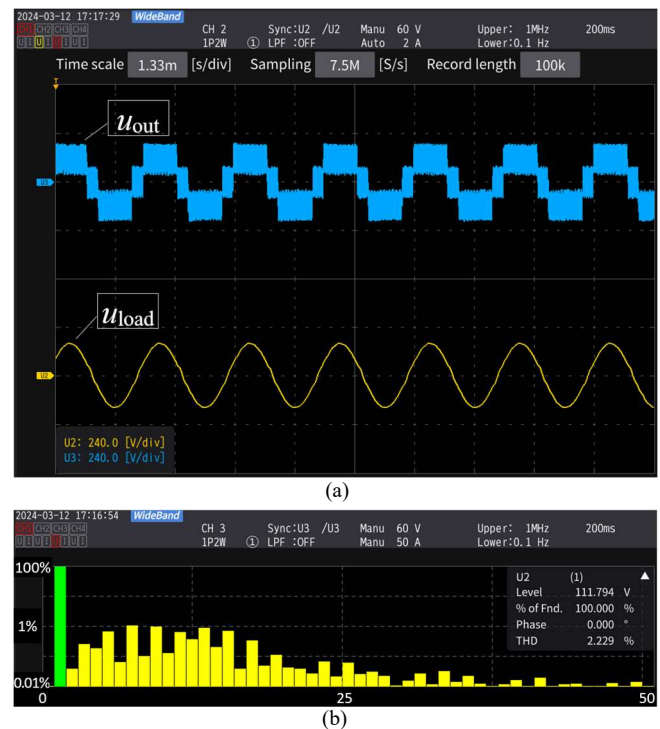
2024-03-12 17:17:29 WideBand
CH1 CH2 CH3 CH4
U1 U1 U1 U1
CH 2 1P2W ① Sync:U2 /U2 LPF :OFF Manu 60 V Auto 2 A Upper: 1MHz Lower:0.1 Hz 200ms

Time scale 1.33m [s/div] Sampling 7.5M [S/s] Record length 100k

$u_{\text{out}}$

U3

$u_{\text{load}}$

U2

U2: 240.0 [V/div]
U3: 240.0 [V/div]

(a)

2024-03-12 17:16:54 WideBand
CH1 CH2 CH3 CH4
U1 U1 U1 U1
CH 3 1P2W ① Sync:U3 /U3 LPF :OFF Manu 60 V Manu 50 A Upper: 1MHz Lower:0.1 Hz 200ms

100%
1%
0.01%
0 25 50

U2 (1)
Level 111.794 V
% of Fnd. 100.000 %
Phase 0.000 °
THD 2.229 %

(b)